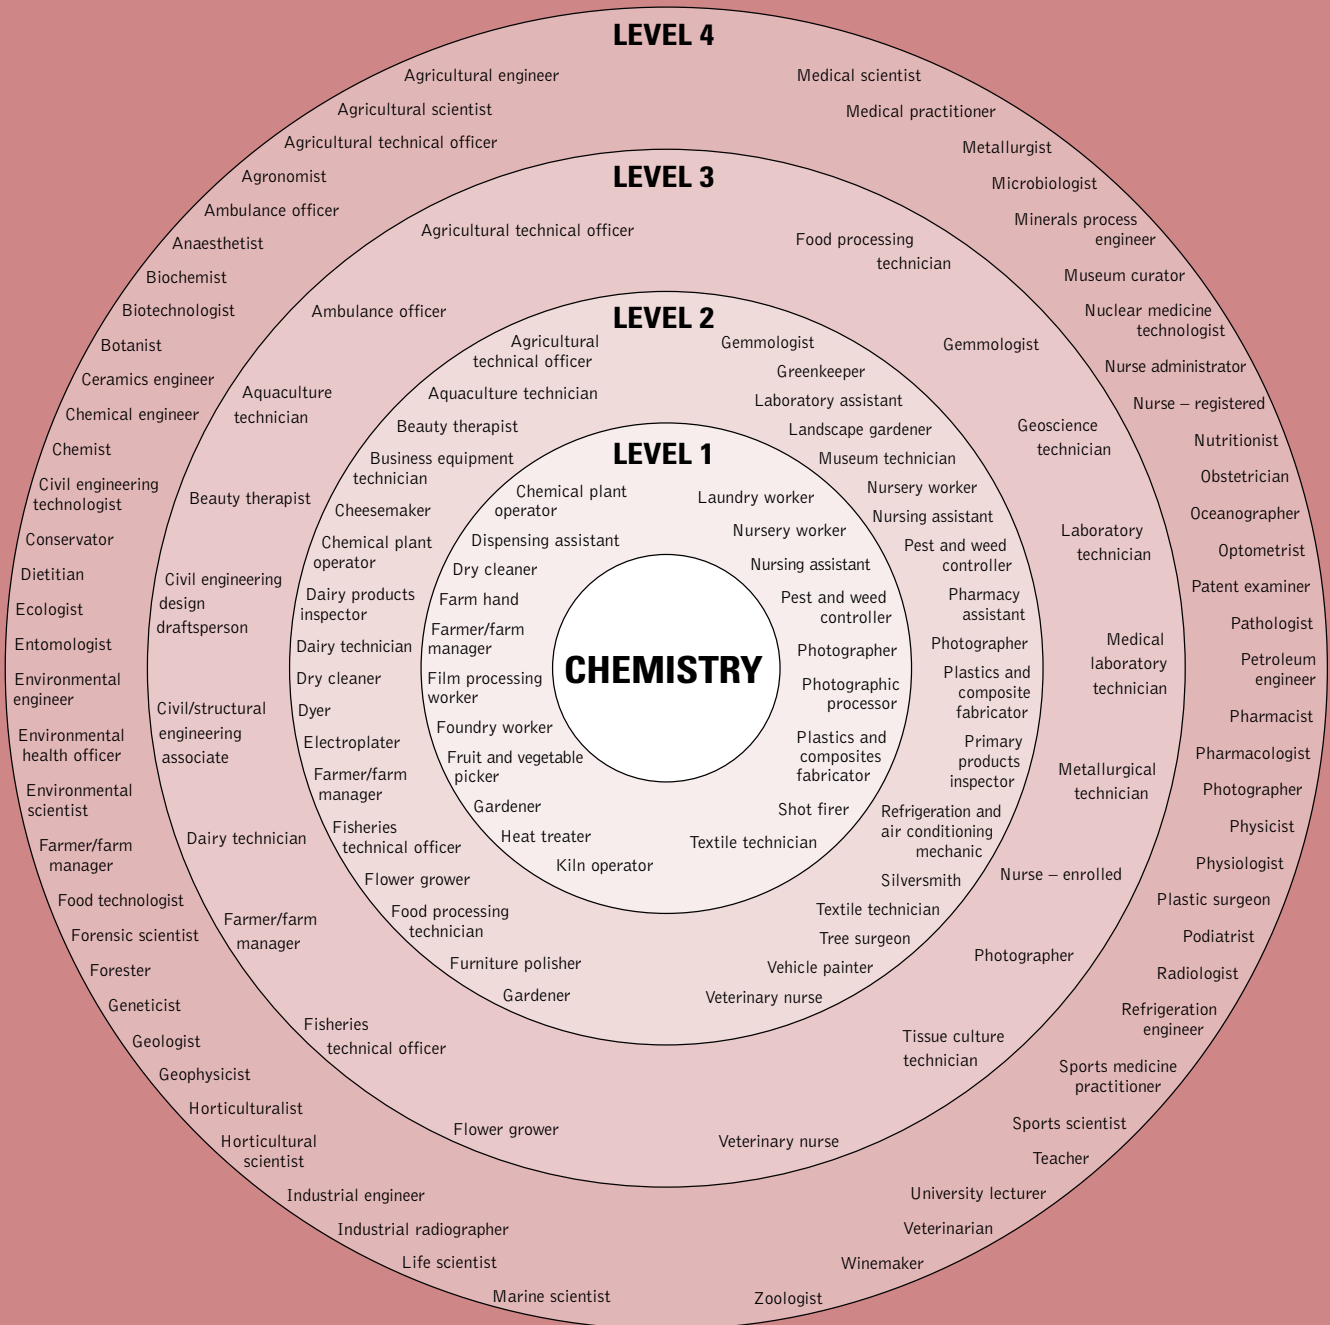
LEVEL 4

Agricultural engineer
Agricultural scientist
Agricultural technical officer
Agronomist
Ambulance officer
Anaesthetist
Biochemist
Biotechnologist
Botanist
Ceramics engineer
Chemical engineer
Chemist
Civil engineering technologist
Conservator
Dietitian
Ecologist
Entomologist
Environmental engineer
Environmental health officer
Environmental scientist
Farmer/farm manager
Food technologist
Forensic scientist
Forester
Geneticist
Geologist
Geophysicist
Horticulturalist
Horticultural scientist
Industrial engineer
Industrial radiographer
Life scientist
Marine scientist
Zoologist
Winemaker
Veterinarian
University lecturer
Teacher
Sports scientist
Sports medicine practitioner
Refrigeration engineer
Radiologist
Podiatrist
Plastic surgeon
Physiologist
Physicist
Photographer
Pharmacologist
Pharmacist
Petroleum engineer
Pathologist
Patent examiner
Optometrist
Oceanographer
Obstetrician
Nutritionist
Nurse – registered
Nurse administrator
Nuclear medicine technologist
Museum curator
Minerals process engineer
Microbiologist
Metallurgist
Medical practitioner
Medical scientist

LEVEL 3

Agricultural technical officer
Ambulance officer
Aquaculture technician
Beauty therapist
Civil engineering design draftsperson
Civil/structural engineering associate
Dairy technician
Farmer/farm manager
Fisheries technical officer
Flower grower
Veterinary nurse
Tissue culture technician
Photographer
Nurse – enrolled
Metallurgical technician
Medical laboratory technician
Laboratory technician
Geoscience technician
Gemmologist
Food processing technician

LEVEL 2

Agricultural technical officer
Aquaculture technician
Beauty therapist
Business equipment technician
Cheesemaker
Chemical plant operator
Dairy products inspector
Dairy technician
Dry cleaner
Dyer
Electroplater
Farmer/farm manager
Fisheries technical officer
Flower grower
Food processing technician
Furniture polisher
Gardener
Veterinary nurse
Vehicle painter
Tree surgeon
Textile technician
Silversmith
Refrigeration and air conditioning mechanic
Primary products inspector
Plastics and composite fabricator
Photographer
Pharmacy assistant
Pest and weed controller
Nursing assistant
Nursery worker
Museum technician
Landscape gardener
Laboratory assistant
Greenkeeper
Gemmologist

LEVEL 1

Chemical plant operator
Dispensing assistant
Dry cleaner
Farm hand
Farmer/farm manager
Film processing worker
Foundry worker
Fruit and vegetable picker
Gardener
Heat treater
Kiln operator
Textile technician
Shot firer
Plastics and composites fabricator
Photographic processor
Photographer
Pest and weed controller
Nursing assistant
Nursery worker
Laundry worker

CHEMISTRY